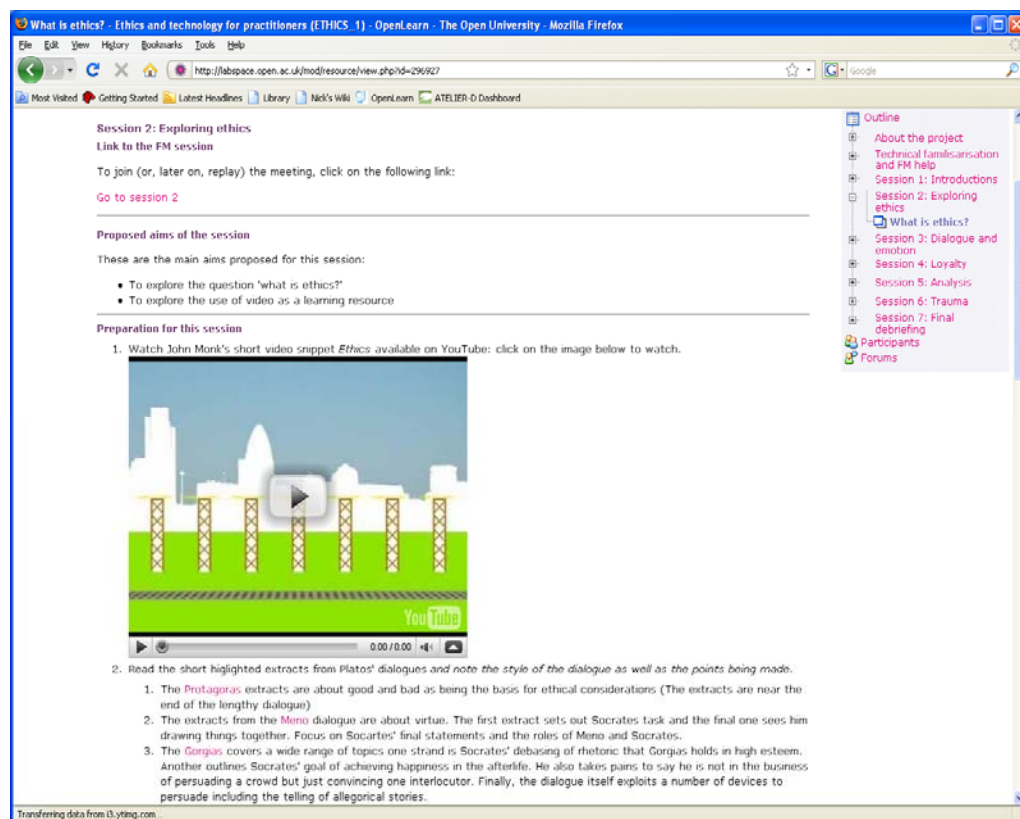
What is ethics? - Ethics and technology for practitioners (ETHICS_1) - OpenLearn - The Open University - Mozilla Firefox

File Edit View History Bookmarks Tools Help

http://labspace.open.ac.uk/mod/resource/view.php?id=296927

Google

Most Visited Getting Started Latest Headlines Library Nick's Wiki OpenLearn ATELIER-D Dashboard

Session 2: Exploring ethics
Link to the FM session

To join (or, later on, replay) the meeting, click on the following link:

Go to session 2

Proposed aims of the session

These are the main aims proposed for this session:

- To explore the question 'what is ethics?'
- To explore the use of video as a learning resource

Preparation for this session

1. Watch John Monk's short video snippet *Ethics* available on YouTube: click on the image below to watch.

YouTube

0:00 / 0:00

2. Read the short higlighted extracts from Platos' dialogues *and note the style of the dialogue as well as the points being made.*
 1. The Protagoras extracts are about good and bad as being the basis for ethical considerations (The extracts are near the end of the lengthy dialogue)
 2. The extracts from the Meno dialogue are about virtue. The first extract sets out Socrates task and the final one sees him drawing things together. Focus on Socartes' final statements and the roles of Meno and Socrates.
 3. The Gorgias covers a wide range of topics one strand is Socrates' debasing of rhetoric that Gorgias holds in high esteem. Another outlines Socrates' goal of achieving happiness in the afterlife. He also takes pains to say he is not in the business of persuading a crowd but just convincing one interlocutor. Finally, the dialogue itself exploits a number of devices to persuade including the telling of allegorical stories.

Outline
About the project
Technical familisarisation and FM help
Session 1: Introductions
Session 2: Exploring ethics
What is ethics?
Session 3: Dialogue and emotion
Session 4: Loyalty
Session 5: Analysis
Session 6: Trauma
Session 7: Final debriefing
Participants
Forums

Transferring data from i3.ytimg.com...